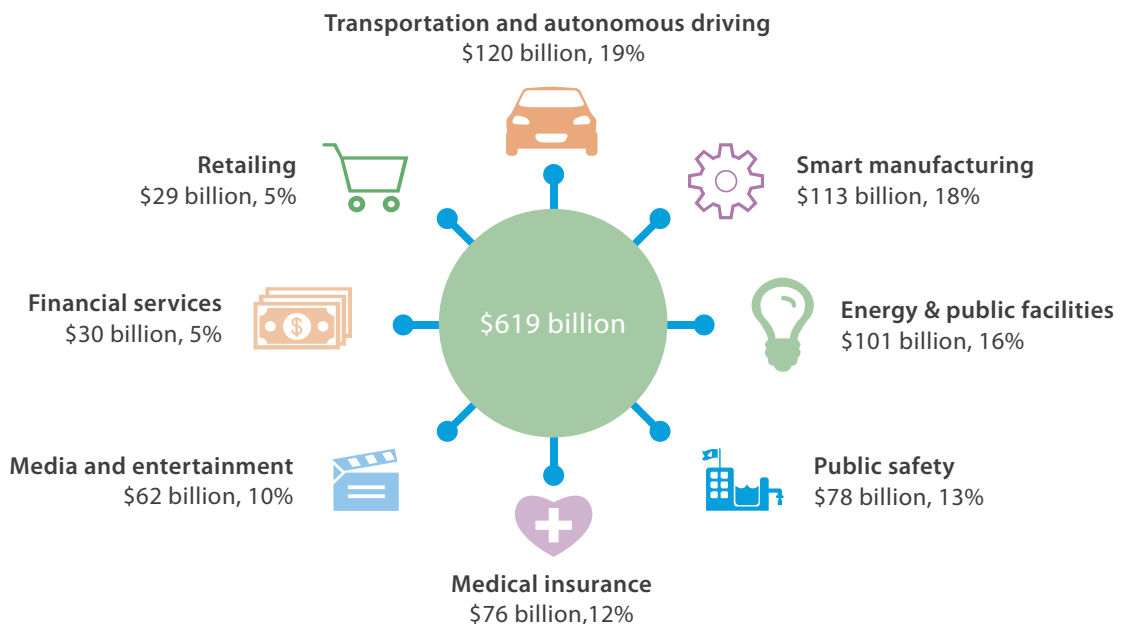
Transportation and autonomous driving
\$120 billion, 19%

Retailing
\$29 billion, 5%

Smart manufacturing
\$113 billion, 18%

Financial services
\$30 billion, 5%

\$619 billion

Energy & public facilities
\$101 billion, 16%

Media and entertainment
\$62 billion, 10%

Public safety
\$78 billion, 13%

Medical insurance
\$76 billion,12%